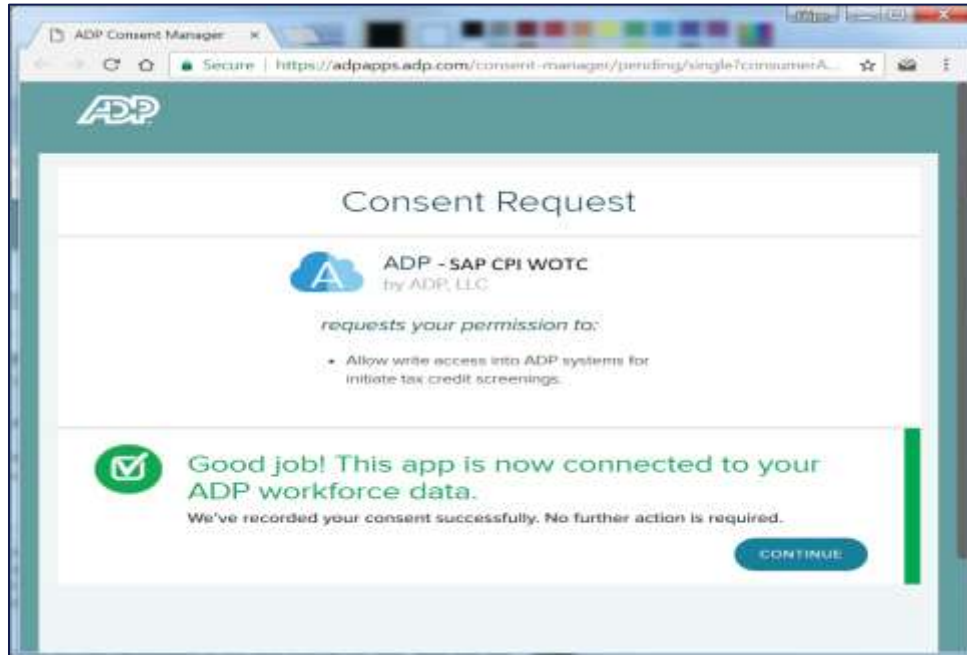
ADP Consent Manager ×

Secure | https://adpapps.adp.com/consent-manager/pending/single?consumerA...

ADP

Consent Request

A

ADP - SAP CPI WOTC
by ADP, LLC

requests your permission to:

• Allow write access into ADP systems for initiate tax credit screenings.

Good job! This app is now connected to your ADP workforce data.

We've recorded your consent successfully. No further action is required.

CONTINUE